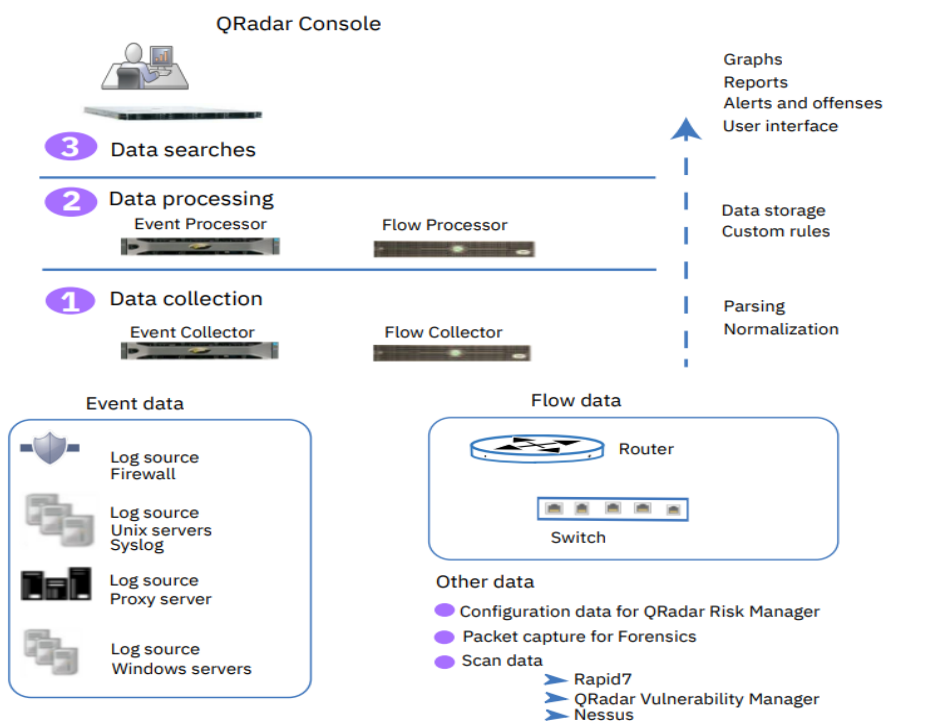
QRadar Console

Graphs
Reports
Alerts and offenses
User interface

3 Data searches

2 Data processing

Event Processor

Flow Processor

Data storage
Custom rules

1 Data collection

Event Collector

Flow Collector

Parsing
Normalization

Event data

Log source
Firewall

Log source
Unix servers
Syslog

Log source
Proxy server

Log source
Windows servers

Flow data

Router

Switch

Other data

Configuration data for QRadar Risk Manager

Packet capture for Forensics

Scan data

Rapid7

QRadar Vulnerability Manager

Nessus